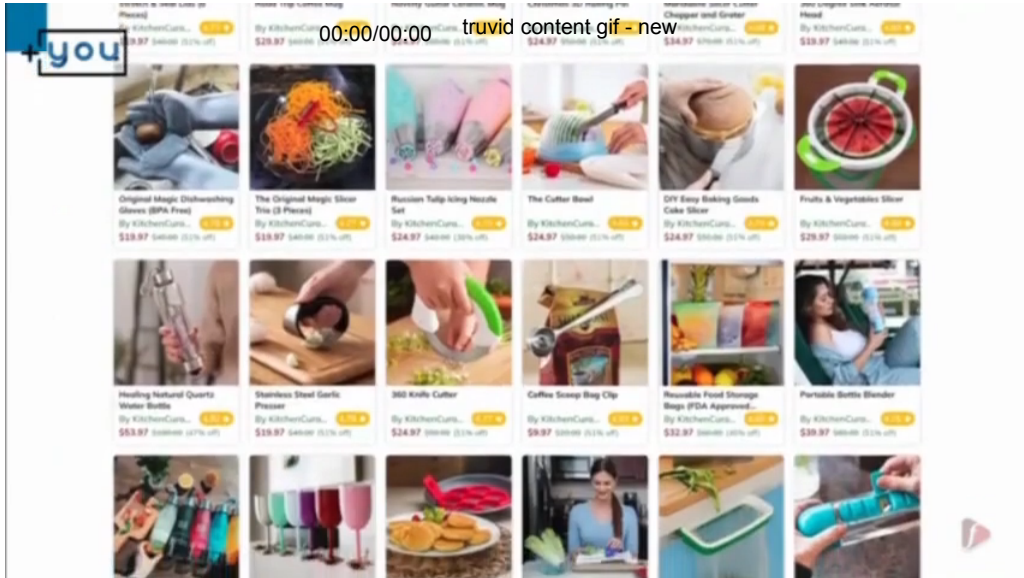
+you

00:00/00:00

truvid content gif - new

The Original Magic Dishwashing Gloves (BPA Free)
By KitchenCurs...
$19.97

The Original Magic Slicer Trio (3 Pieces)
By KitchenCurs...
$19.97

Russian Tulip Icing Nozzle Set
By KitchenCurs...
$24.97

The Cutter Bowl
By KitchenCurs...
$24.97

DIY Easy Baking Goods Cake Slicer
By KitchenCurs...
$24.97

Fruits & Vegetables Slicer
By KitchenCurs...
$29.97

Healing Natural Quartz Water Bottle
By KitchenCurs...
$53.97

Stainless Steel Garlic Presser
By KitchenCurs...
$19.97

360 Knife Cutter
By KitchenCurs...
$24.97

Coffee Scoop Bag Clip
By KitchenCurs...
$9.97

Reusable Food Storage Bags (FDA Approved...
By KitchenCurs...
$32.97

Portable Bottle Blender
By KitchenCurs...
$39.97